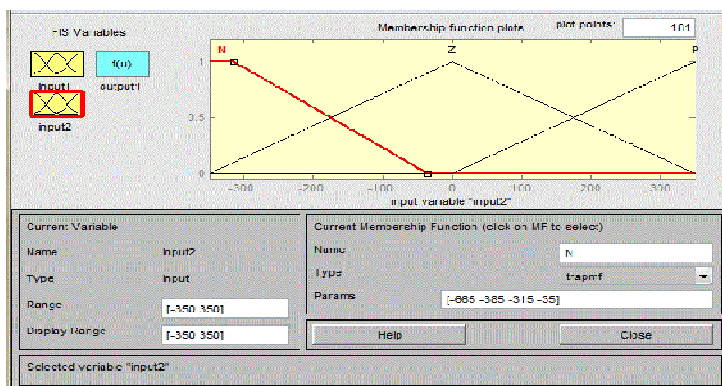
FIS Variables

input1

f(u)

output1

input2

Membership function plots

plot points:

101

N

Z

P

1

0.5

0

-300

-200

-100

0

100

200

300

input variable "input2"

Current Variable

Name

input2

Type

input

Range

[-350 350]

Display Range

[-350 350]

Current Membership Function (click on MF to select)

Name

N

Type

trapmf

Params

[-665 -385 -315 -35]

Help

Close

Selected variable "input2"